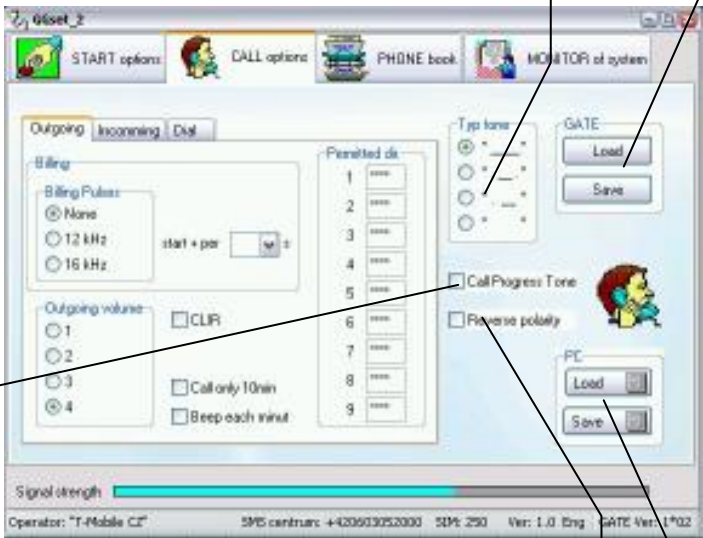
GIset_2

START options
CALL options
PHONE book
MONITOR of system

Outgoing
Inconnening
Dial

Billing
Billing Pulses
None
12 kHz
16 kHz
start + per
s

Outgoing volume
1
2
3
4

CLIR
Call only 10min
Beep each minut

Permitted dir
1 ****
2 ****
3 ****
4 ****
5 ****
6 ****
7 ****
8 ****
9 ****

Typ tone

GATE
Load
Save

Call Progress Tone
Reverse polarity

PC
Load
Save

Signal strength

Operator: "T-Mobile CZ"
SMS centrum: +420603052000
SIM: 250
Ver: 1.0 Eng
GATE Ver: 1*02